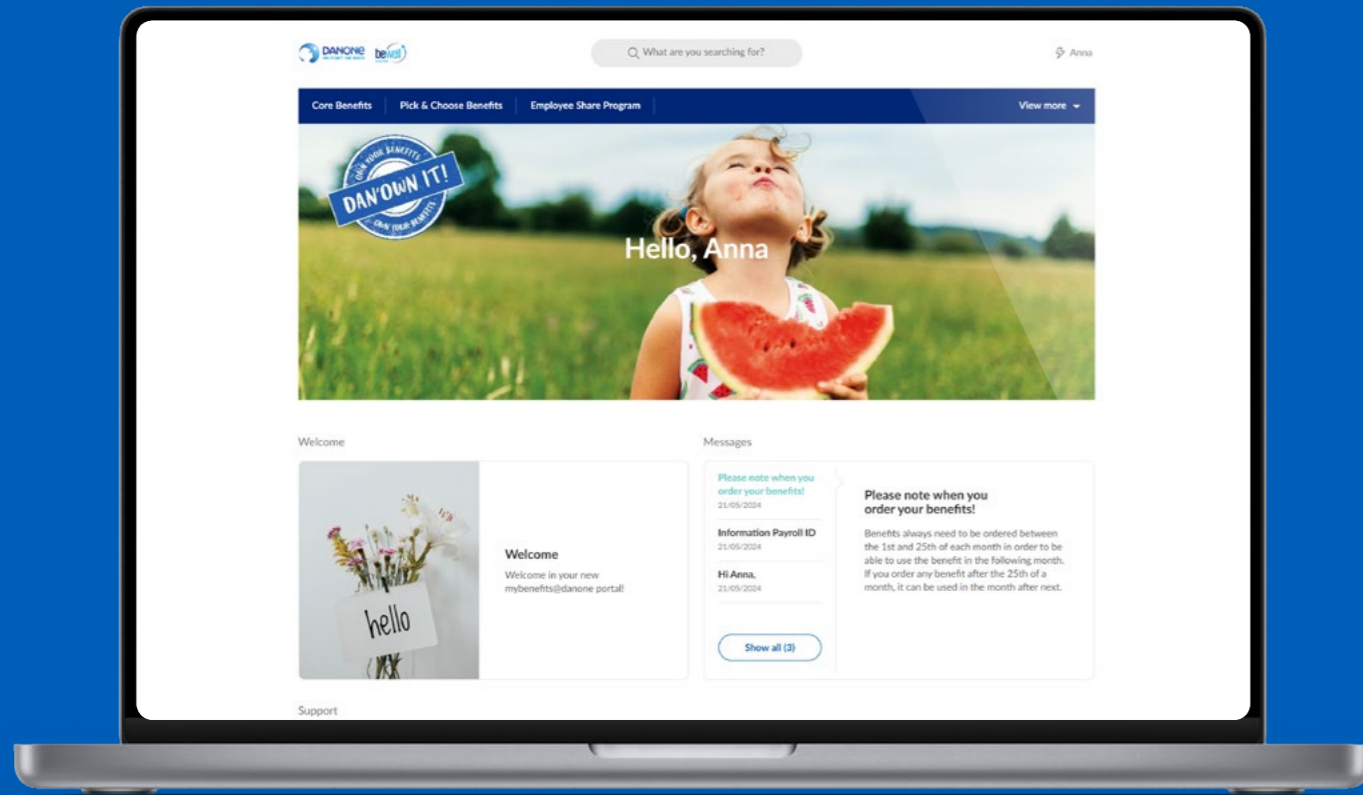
DANONE bewell

What are you searching for?

Anna

Core Benefits | Pick & Choose Benefits | Employee Share Program | View more

OWN YOUR BENEFITS
DAN'OWN IT!
OWN YOUR BENEFITS

Hello, Anna

Welcome

hello

Welcome

Welcome in your new mybenefits@danone portal!

Messages

Please note when you order your benefits!
21/05/2024

Information Payroll ID
21/05/2024

Hi Anna,
21/05/2024

Show all (3)

Please note when you order your benefits!

Benefits always need to be ordered between the 1st and 25th of each month in order to be able to use the benefit in the following month. If you order any benefit after the 25th of a month, it can be used in the month after next.

Support